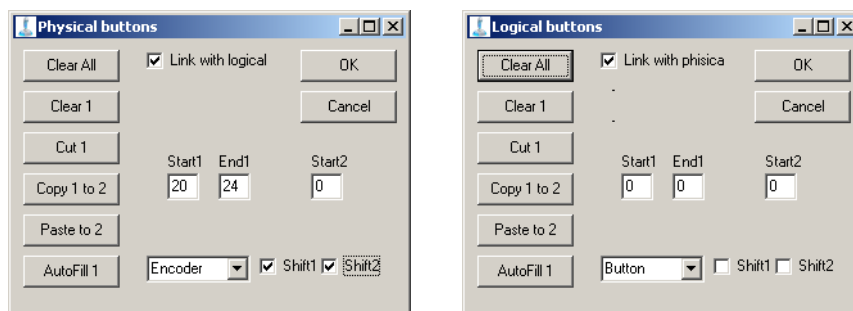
Physical buttons

Clear All
Link with logical
OK
Clear 1
Cancel
Cut 1
Start1 End1 Start2
20 24 0
Copy 1 to 2
Paste to 2
AutoFill 1
Encoder
Shift1 Shift2

Logical buttons

Clear All
Link with phisica
OK
Clear 1
Cancel
Cut 1
Start1 End1 Start2
0 0 0
Copy 1 to 2
Paste to 2
AutoFill 1
Button
Shift1 Shift2